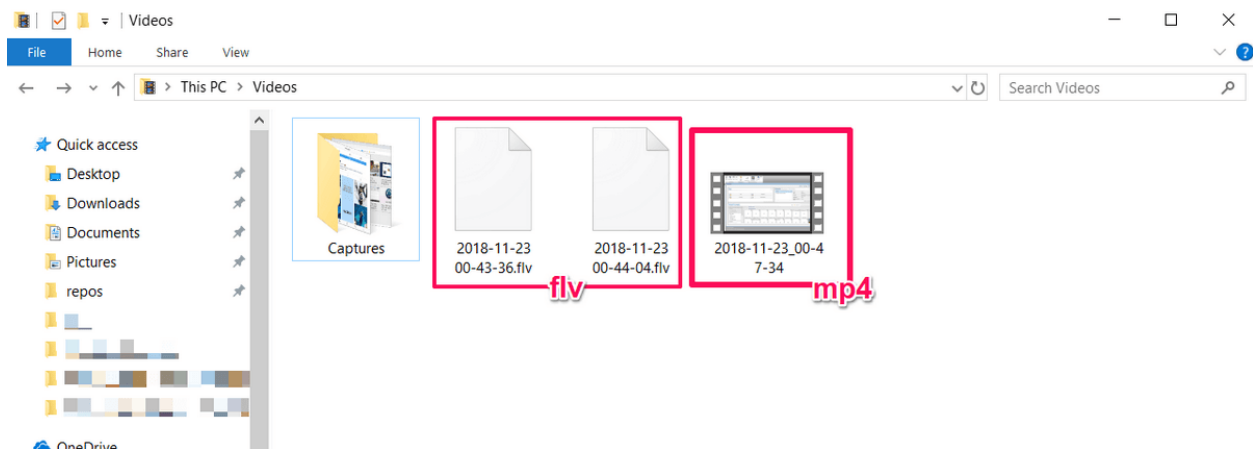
Videos

File Home Share View

This PC > Videos

Search Videos

Quick access
Desktop
Downloads
Documents
Pictures
repos
OneDrive

Captures

2018-11-23 00-43-36.flv

2018-11-23 00-44-04.flv

2018-11-23_00-47-34

flv

mp4